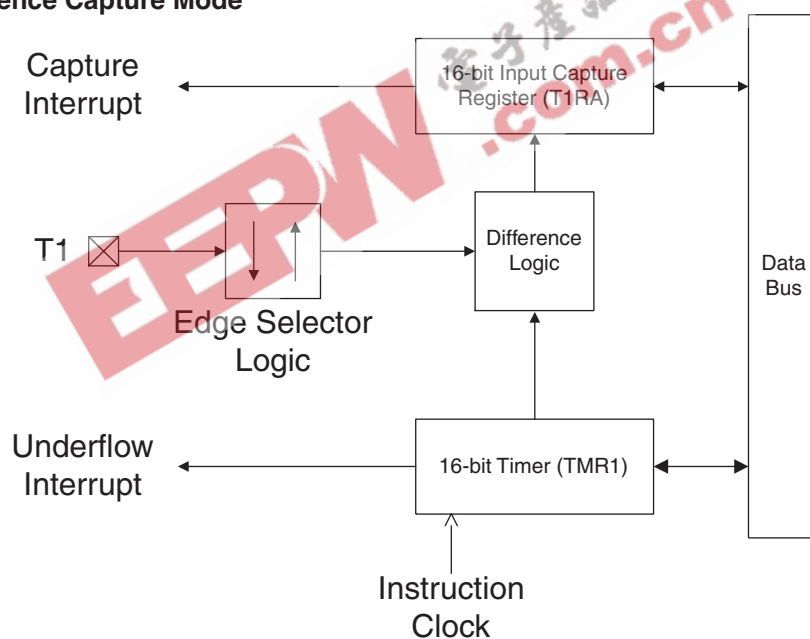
ence Capture Mode

电子产品世界

EEPW.com.cn

Capture Interrupt

16-bit Input Capture Register (T1RA)

T1

Difference Logic

Data Bus

Edge Selector Logic

Underflow Interrupt

16-bit Timer (TMR1)

Instruction Clock